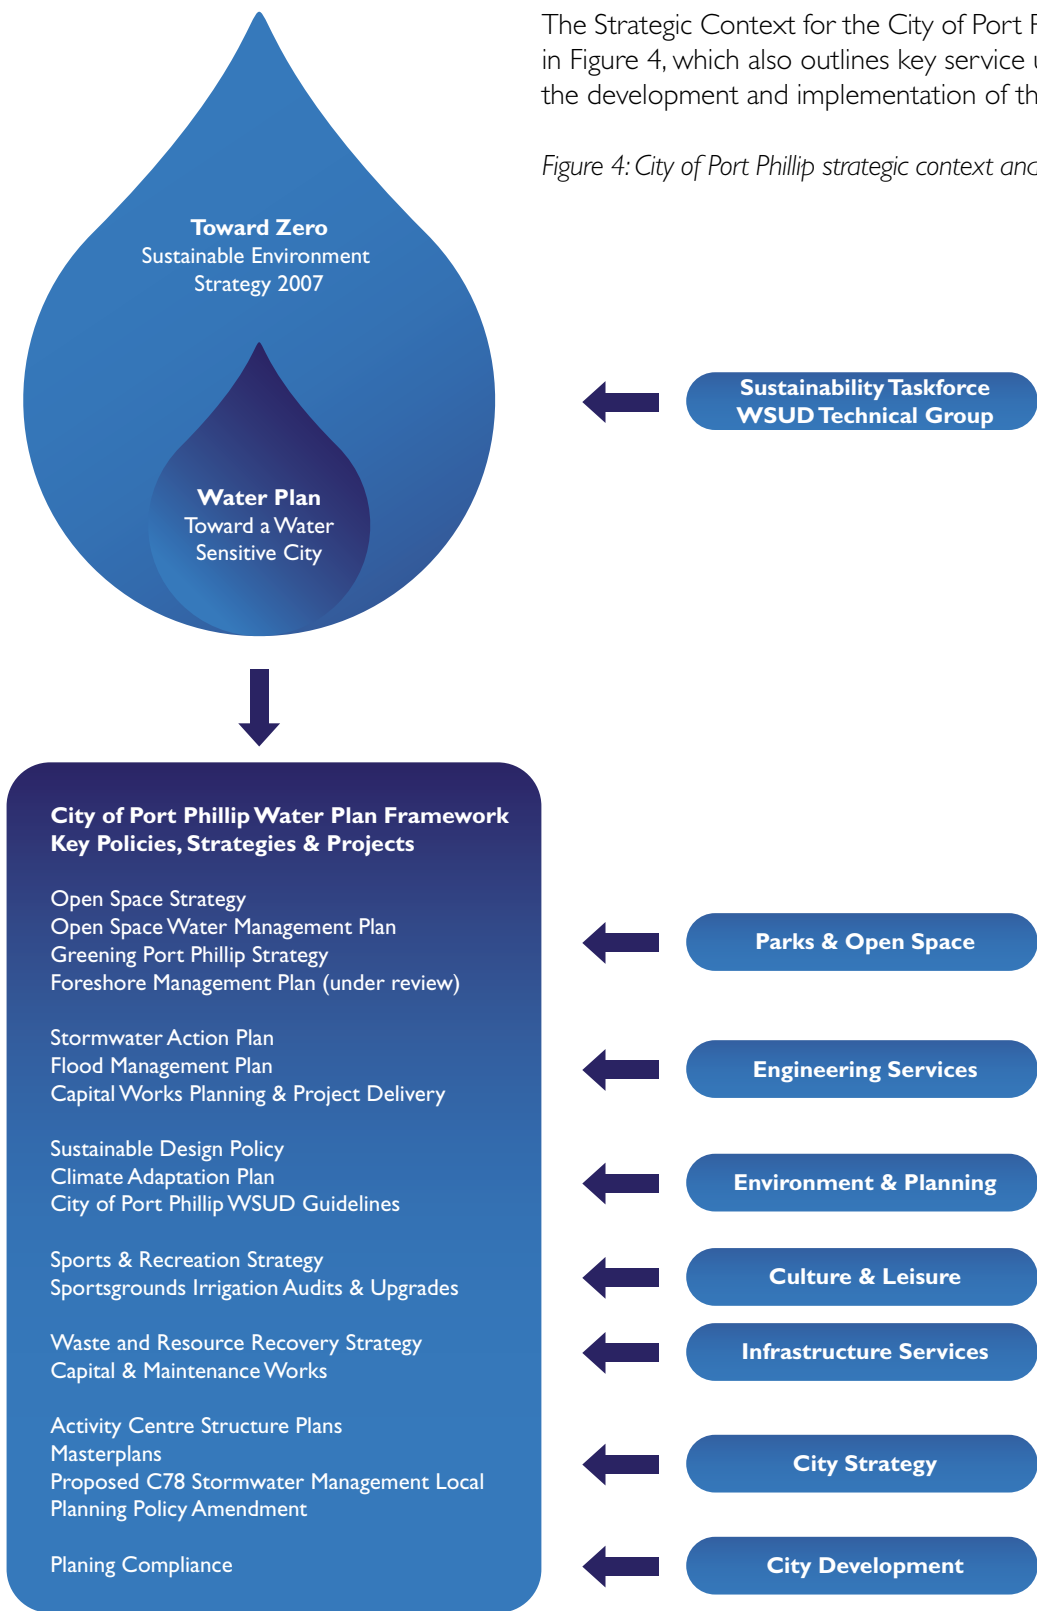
The Strategic Context for the City of Port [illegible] in Figure 4, which also outlines key service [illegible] the development and implementation of th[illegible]

Figure 4: City of Port Phillip strategic context an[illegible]

Toward Zero
Sustainable Environment Strategy 2007

Water Plan
Toward a Water Sensitive City

Sustainability Taskforce
WSUD Technical Group

City of Port Phillip Water Plan Framework
Key Policies, Strategies & Projects

Open Space Strategy
Open Space Water Management Plan
Greening Port Phillip Strategy
Foreshore Management Plan (under review)

Parks & Open Space

Stormwater Action Plan
Flood Management Plan
Capital Works Planning & Project Delivery

Engineering Services

Sustainable Design Policy
Climate Adaptation Plan
City of Port Phillip WSUD Guidelines

Environment & Planning

Sports & Recreation Strategy
Sportsgrounds Irrigation Audits & Upgrades

Culture & Leisure

Waste and Resource Recovery Strategy
Capital & Maintenance Works

Infrastructure Services

Activity Centre Structure Plans
Masterplans
Proposed C78 Stormwater Management Local Planning Policy Amendment

City Strategy

Planing Compliance

City Development